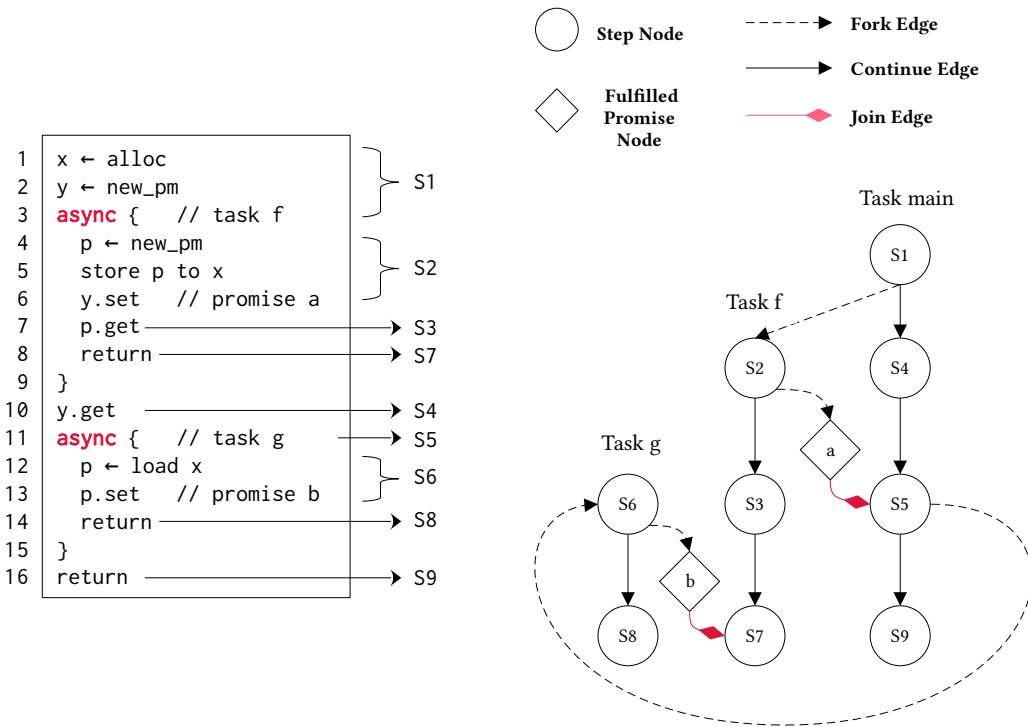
1 x ← alloc
2 y ← new_pm
3 async { // task f
4 p ← new_pm
5 store p to x
6 y.set // promise a
7 p.get
8 return
9 }
10 y.get
11 async { // task g
12 p ← load x
13 p.set // promise b
14 return
15 }
16 return

S1
S2
S3
S7
S4
S5
S6
S8
S9

Step Node
Fork Edge
Continue Edge
Fulfilled Promise Node
Join Edge

Task main
Task f
Task g
S1
S2
S4
a
S3
S5
S6
b
S8
S7
S9